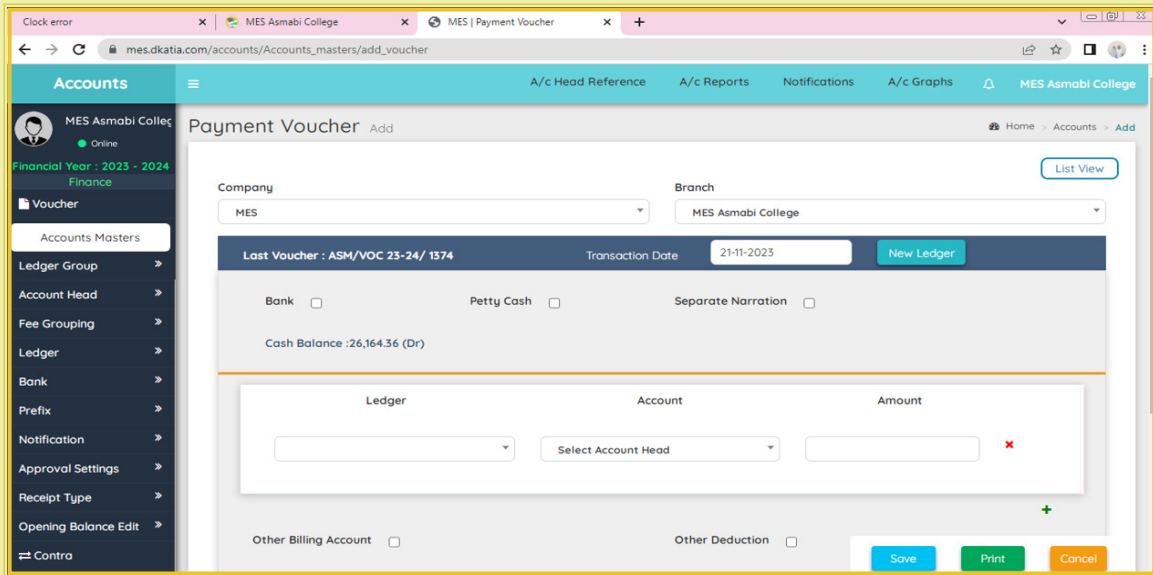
Clock error ×
MES Asmabi College ×
MES | Payment Voucher ×
+

mes.dkatia.com/accounts/Accounts_masters/add_voucher

Accounts
≡
A/c Head Reference
A/c Reports
Notifications
A/c Graphs
MES Asmabi College

MES Asmabi Colleç
Online
Financial Year : 2023 - 2024
Finance
Voucher
Accounts Masters
Ledger Group
Account Head
Fee Grouping
Ledger
Bank
Prefix
Notification
Approval Settings
Receipt Type
Opening Balance Edit
Contra

Payment Voucher Add
Home > Accounts > Add

List View

Company
MES
Branch
MES Asmabi College

Last Voucher : ASM/VOC 23-24/ 1374
Transaction Date 21-11-2023
New Ledger

Bank
Petty Cash
Separate Narration

Cash Balance :26,164.36 (Dr)

| Ledger | Account | Amount |
|---|---|---|
| | Select Account Head | |

×
+

Other Billing Account
Other Deduction

Save
Print
Cancel